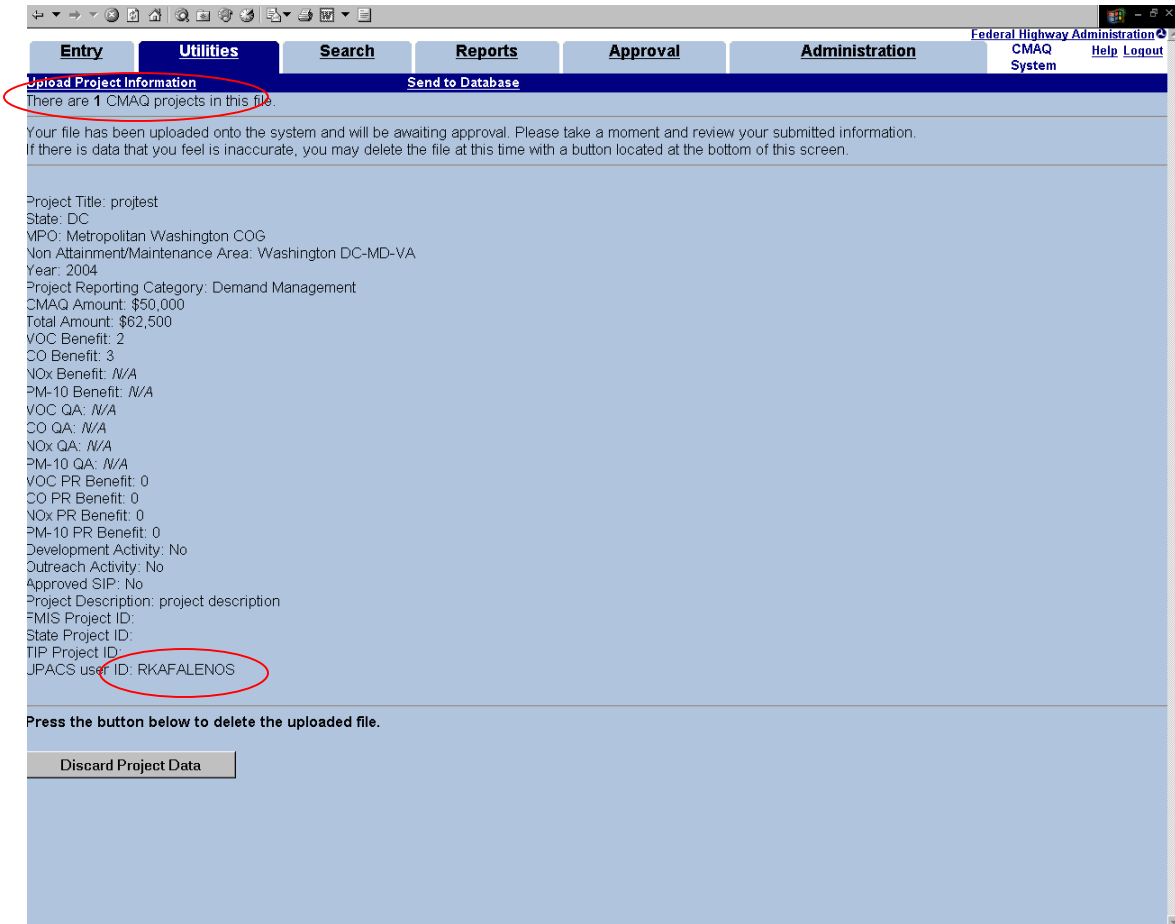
Federal Highway Administration

Entry | Utilities | Search | Reports | Approval | Administration

CMAQ System

Help Logout

Upload Project Information

Send to Database

There are **1** CMAQ projects in this file.

Your file has been uploaded onto the system and will be awaiting approval. Please take a moment and review your submitted information. If there is data that you feel is inaccurate, you may delete the file at this time with a button located at the bottom of this screen.

Project Title: projtest
State: DC
MPO: Metropolitan Washington COG
Non Attainment/Maintenance Area: Washington DC-MD-VA
Year: 2004
Project Reporting Category: Demand Management
CMAQ Amount: $50,000
Total Amount: $62,500
VOC Benefit: 2
CO Benefit: 3
NOx Benefit: *N/A*
PM-10 Benefit: *N/A*
VOC QA: *N/A*
CO QA: *N/A*
NOx QA: *N/A*
PM-10 QA: *N/A*
VOC PR Benefit: 0
CO PR Benefit: 0
NOx PR Benefit: 0
PM-10 PR Benefit: 0
Development Activity: No
Outreach Activity: No
Approved SIP: No
Project Description: project description
FMIS Project ID:
State Project ID:
TIP Project ID:
UPACS user ID: RKAFALENOS

Press the button below to delete the uploaded file.

Discard Project Data